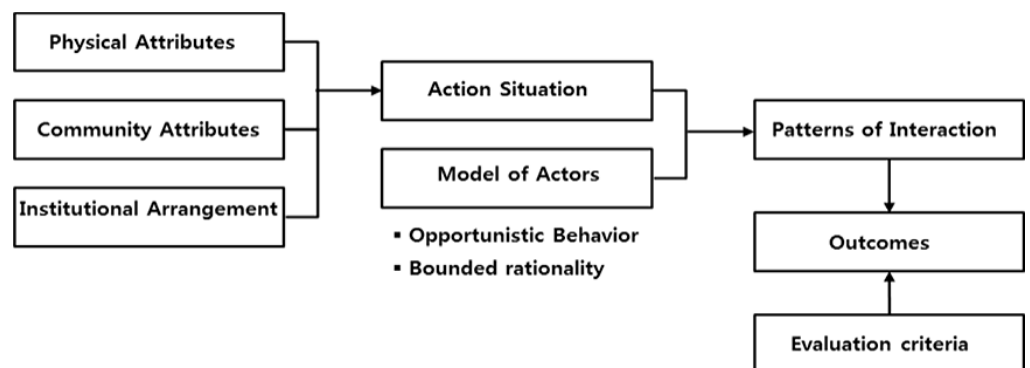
Physical Attributes

Community Attributes

Institutional Arrangement

Action Situation

Model of Actors

▪ Opportunistic Behavior
▪ Bounded rationality

Patterns of Interaction

Outcomes

Evaluation criteria